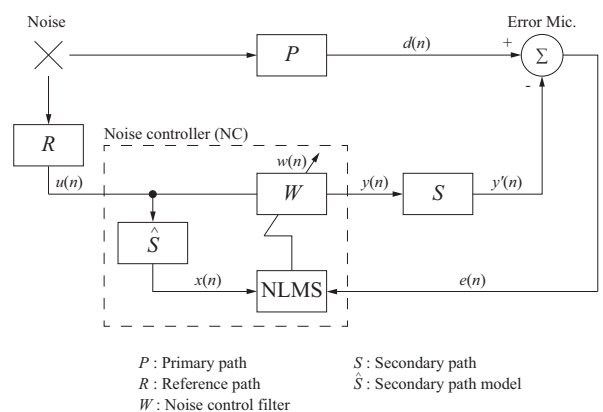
Noise

Error Mic.

$P$

$d(n)$

+

$\Sigma$

-

$R$

Noise controller (NC)

$w(n)$

$u(n)$

$W$

$y(n)$

$S$

$y'(n)$

$\hat{S}$

$x(n)$

NLMS

$e(n)$

$P$ : Primary path

$R$ : Reference path

$W$ : Noise control filter

$S$ : Secondary path

$\hat{S}$ : Secondary path model